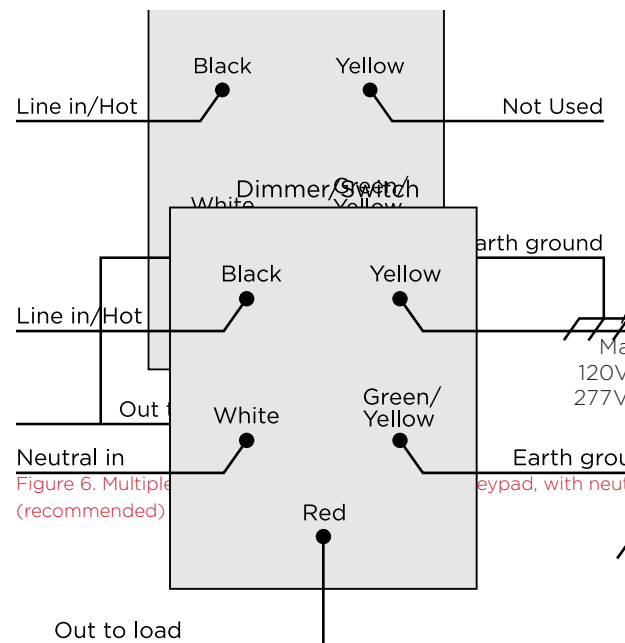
Black

Yellow

Line in/Hot

Not Used

Dimmer/Switch

White

Green/ Yellow

Earth ground

Black

Yellow

Line in/Hot

Ma

120V

277V

Out t

White

Green/ Yellow

Neutral in

Earth grou

Figure 6. Multiple

eypad, with neut

(recommended)

Red

Out to load